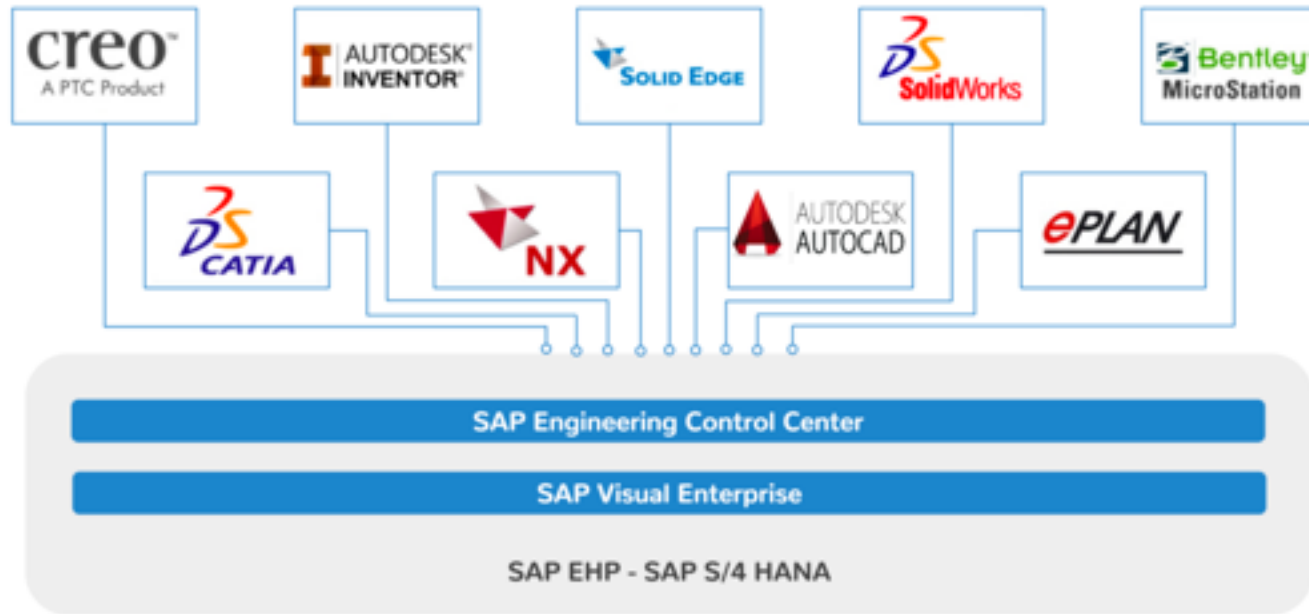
creo™
A PTC Product

AUTODESK®
INVENTOR®

SOLID EDGE

DS
SolidWorks

Bentley
MicroStation

DS
CATIA

NX

AUTODESK
AUTOCAD

ePLAN

SAP Engineering Control Center

SAP Visual Enterprise

SAP EHP - SAP S/4 HANA